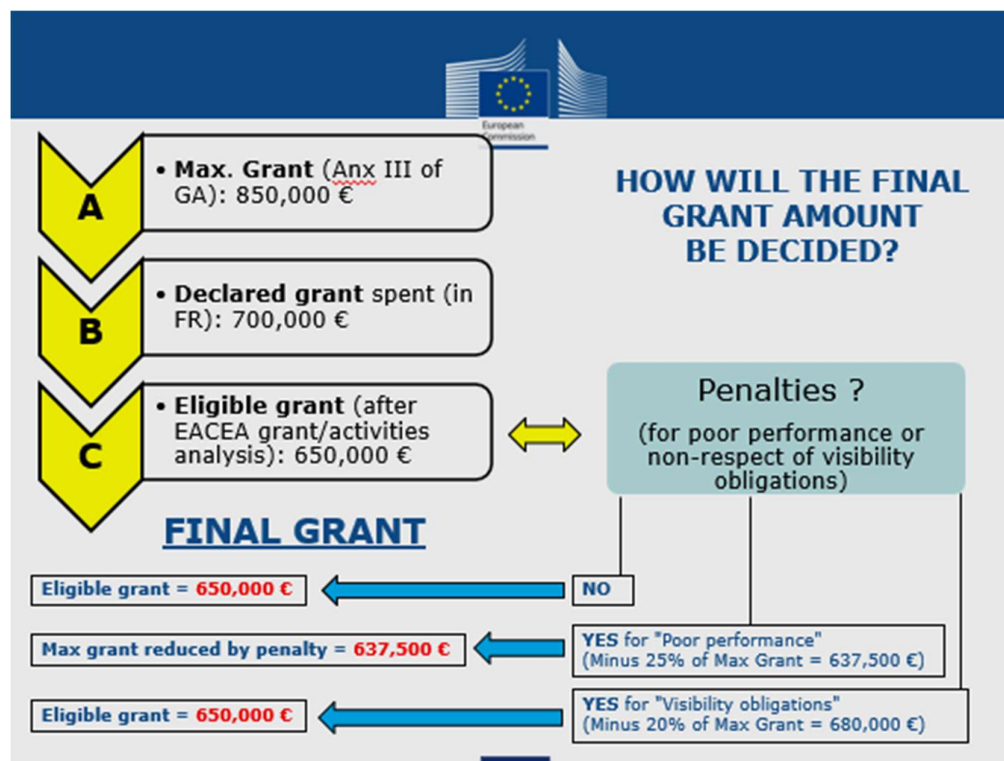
European Commission

A
• Max. Grant (Anx III of GA): 850,000 €

B
• Declared grant spent (in FR): 700,000 €

C
• Eligible grant (after EACEA grant/activities analysis): 650,000 €

HOW WILL THE FINAL GRANT AMOUNT BE DECIDED?

Penalties ?

(for poor performance or non-respect of visibility obligations)

FINAL GRANT

Eligible grant = 650,000 €

NO

Max grant reduced by penalty = 637,500 €

YES for "Poor performance" (Minus 25% of Max Grant = 637,500 €)

Eligible grant = 650,000 €

YES for "Visibility obligations" (Minus 20% of Max Grant = 680,000 €)